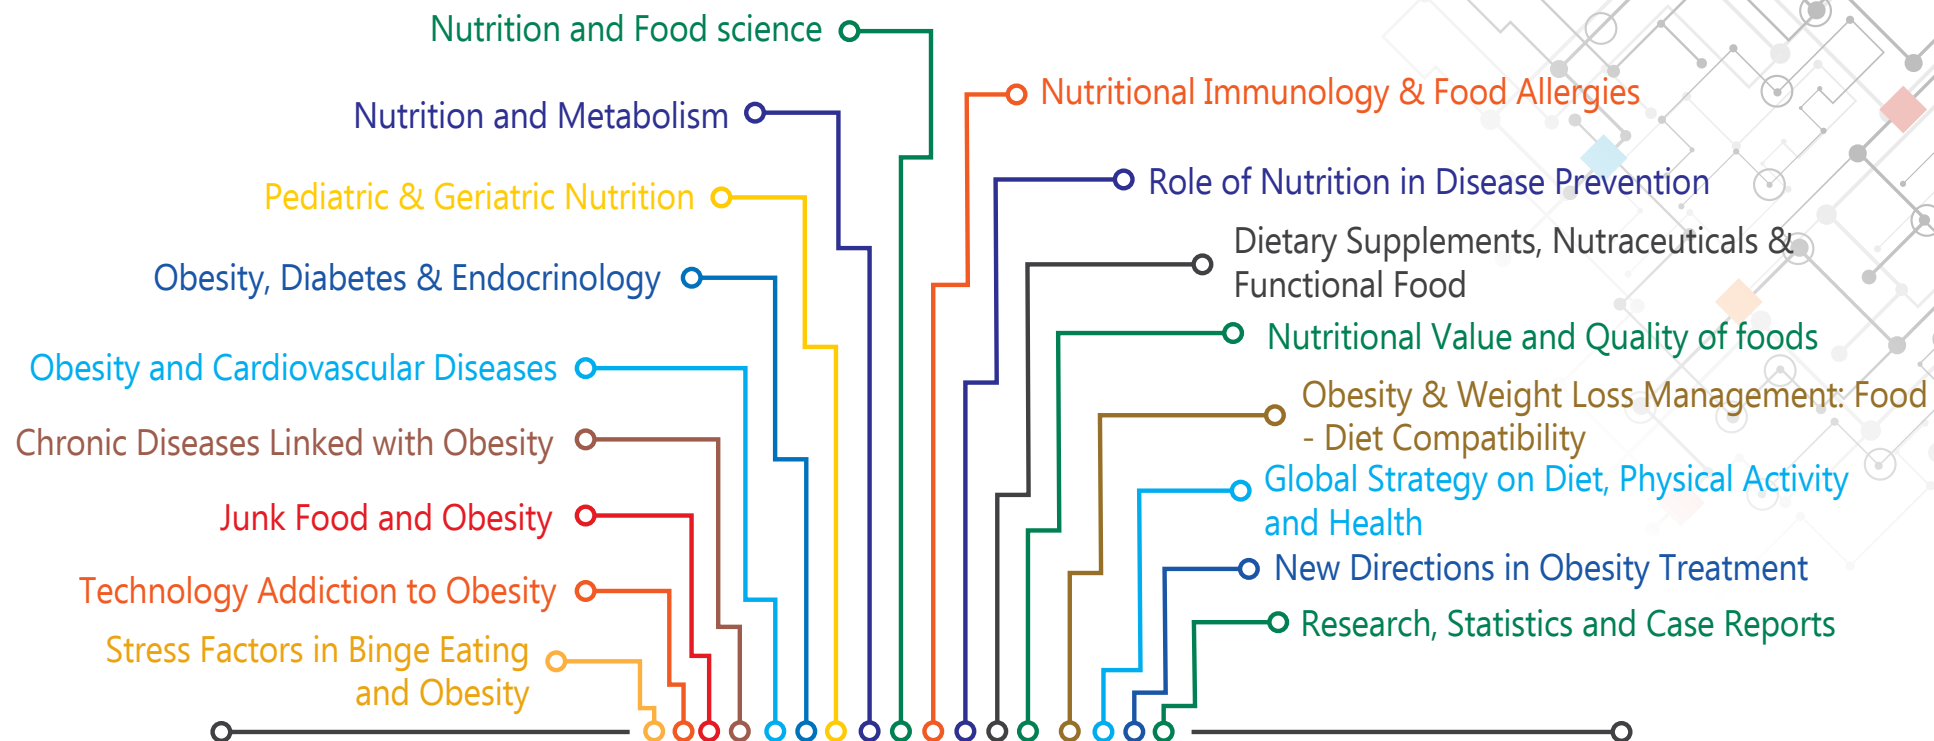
Nutrition and Food science

Nutrition and Metabolism

Pediatric & Geriatric Nutrition

Obesity, Diabetes & Endocrinology

Obesity and Cardiovascular Diseases

Chronic Diseases Linked with Obesity

Junk Food and Obesity

Technology Addiction to Obesity

Stress Factors in Binge Eating and Obesity

Nutritional Immunology & Food Allergies

Role of Nutrition in Disease Prevention

Dietary Supplements, Nutraceuticals & Functional Food

Nutritional Value and Quality of foods

Obesity & Weight Loss Management: Food - Diet Compatibility

Global Strategy on Diet, Physical Activity and Health

New Directions in Obesity Treatment

Research, Statistics and Case Reports